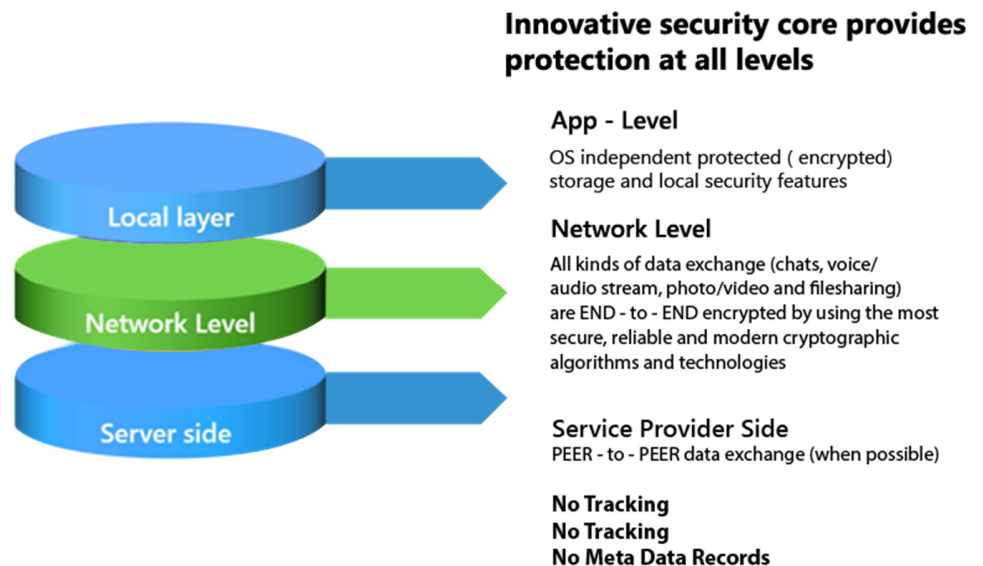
Innovative security core provides protection at all levels

Local layer

Network Level

Server side

App - Level

OS independent protected ( encrypted) storage and local security features

Network Level

All kinds of data exchange (chats, voice/ audio stream, photo/video and filesharing) are END - to - END encrypted by using the most secure, reliable and modern cryptographic algorithms and technologies

Service Provider Side

PEER - to - PEER data exchange (when possible)

No Tracking
No Tracking
No Meta Data Records